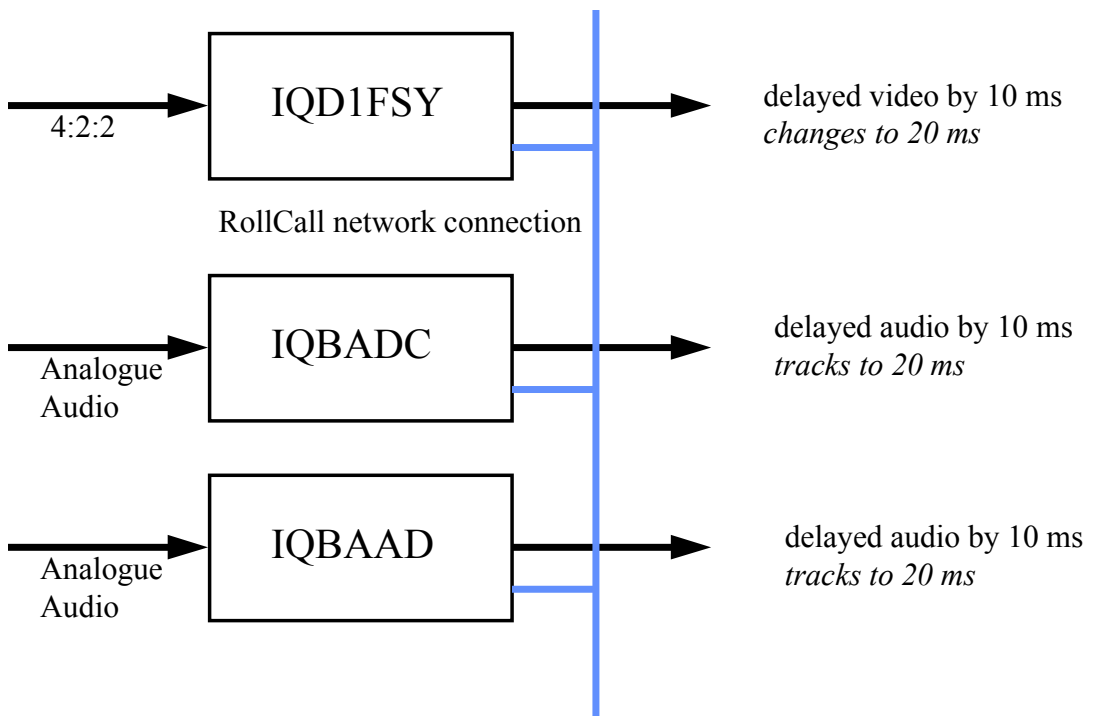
IQD1FSY

4:2:2

delayed video by 10 ms
*changes to 20 ms*

RollCall network connection

IQBADC

Analogue Audio

delayed audio by 10 ms
*tracks to 20 ms*

IQBAAD

Analogue Audio

delayed audio by 10 ms
*tracks to 20 ms*